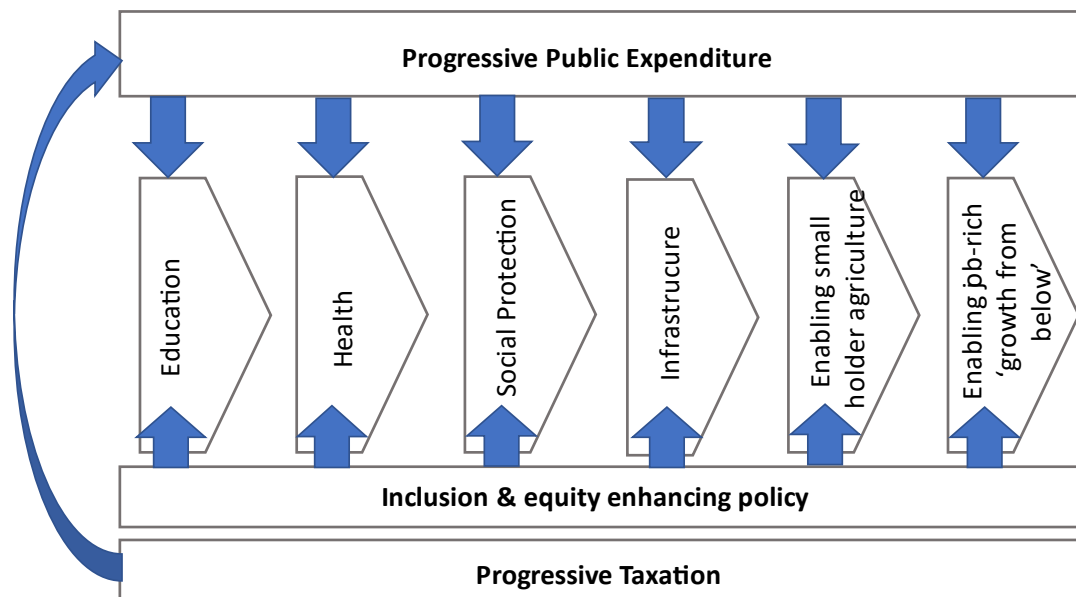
Progressive Public Expenditure

Education

Health

Social Protection

Infrastrucure

Enabling small holder agriculture

Enabling job-rich 'growth from below'

Inclusion & equity enhancing policy

Progressive Taxation